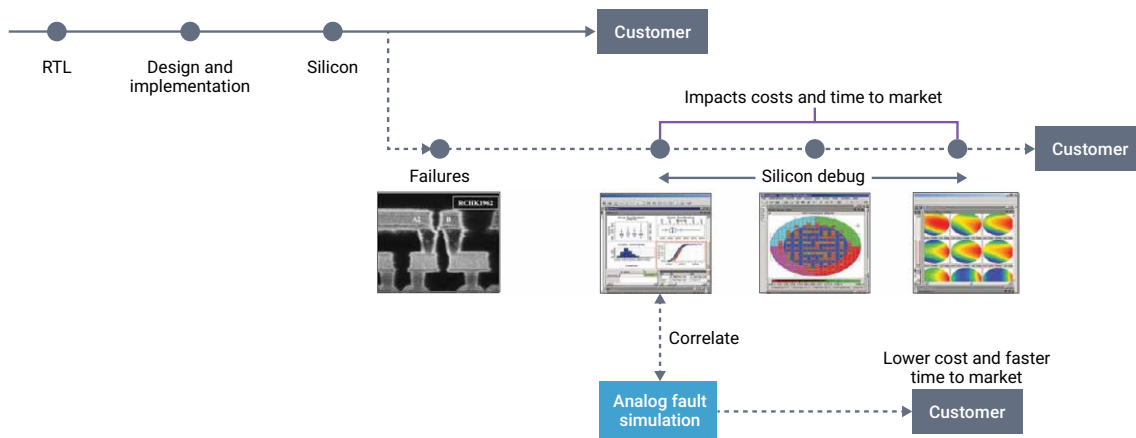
RTL

Design and implementation

Silicon

Customer

Impacts costs and time to market

Customer

Failures

RCHK1962

A1

B

Silicon debug

Correlate

Lower cost and faster time to market

Analog fault simulation

Customer